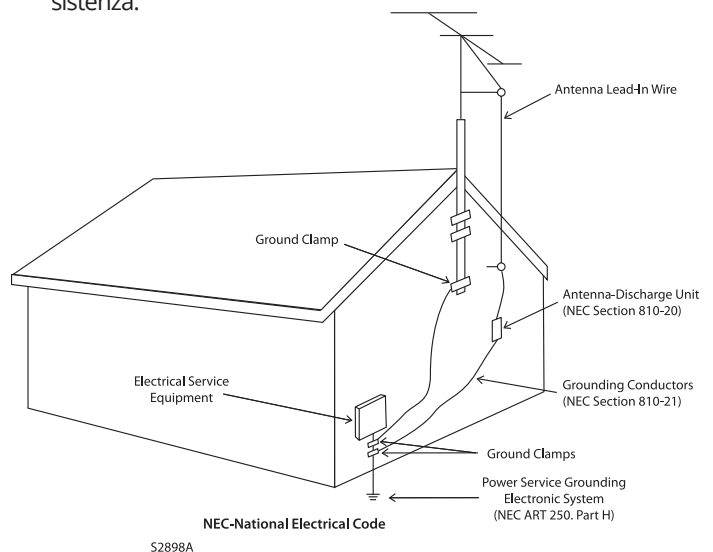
sistenza.

Antenna Lead-In Wire

Ground Clamp

Antenna-Discharge Unit
(NEC Section 810-20)

Electrical Service
Equipment

Grounding Conductors
(NEC Section 810-21)

Ground Clamps

Power Service Grounding
Electronic System
(NEC ART 250. Part H)

NEC-National Electrical Code

S2898A